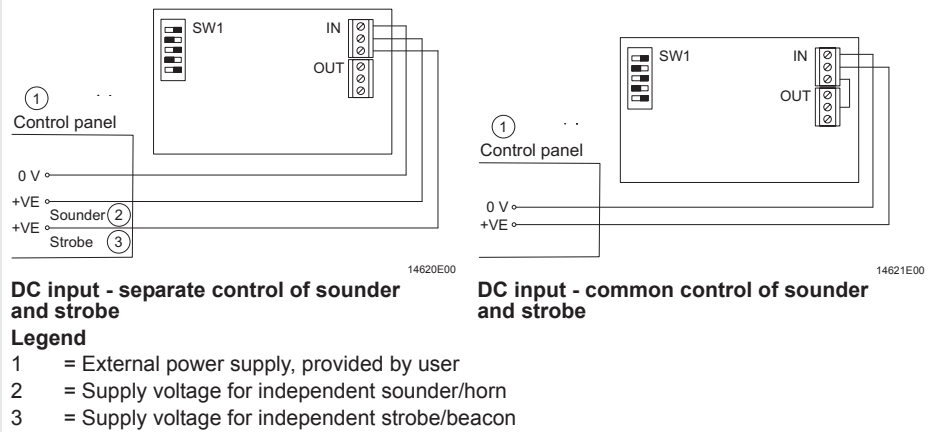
SW1
IN
OUT
1
Control panel
0 V
+VE
Sounder 2
+VE
Strobe 3
14620E00

SW1
IN
OUT
1
Control panel
0 V
+VE
14621E00

DC input - separate control of sounder and strobe

DC input - common control of sounder and strobe

Legend
1 = External power supply, provided by user
2 = Supply voltage for independent sounder/horn
3 = Supply voltage for independent strobe/beacon